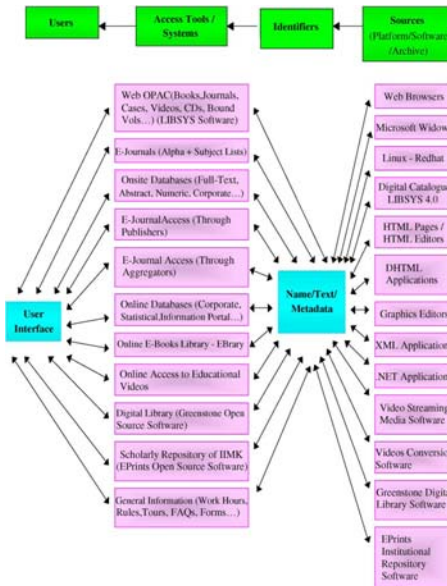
Users

Access Tools / Systems

Identifiers

Sources (Platform/Software /Archive)

User Interface

Web OPAC(Books,Journals, Cases, Videos, CDs, Bound Vols…) (LIBSYS Software)

E-Journals (Alpha + Subject Lists)

Onsite Databases (Full-Text, Abstract, Numeric, Corporate…)

E-JournalAccess (Through Publishers)

E-Journal Access (Through Aggregators)

Online Databases (Corporate, Statistical,Information Portal…)

Online E-Books Library - EBrary

Online Access to Educational Videos

Digital Library (Greenstone Open Source Software)

Scholarly Repository of IIMK (EPrints Open Source Software)

General Information (Work Hours, Rules,Tours, FAQs, Forms…)

Name/Text/ Metadata

Web Browsers

Microsoft Widow

Linux - Redhat

Digital Catalogue LIBSYS 4.0

HTML Pages / HTML Editors

DHTML Applications

Graphics Editors

XML Application

NET Application

Video Streaming Media Software

Videos Conversio Software

Greenstone Digita Library Software

EPrints Institutional Repository Software